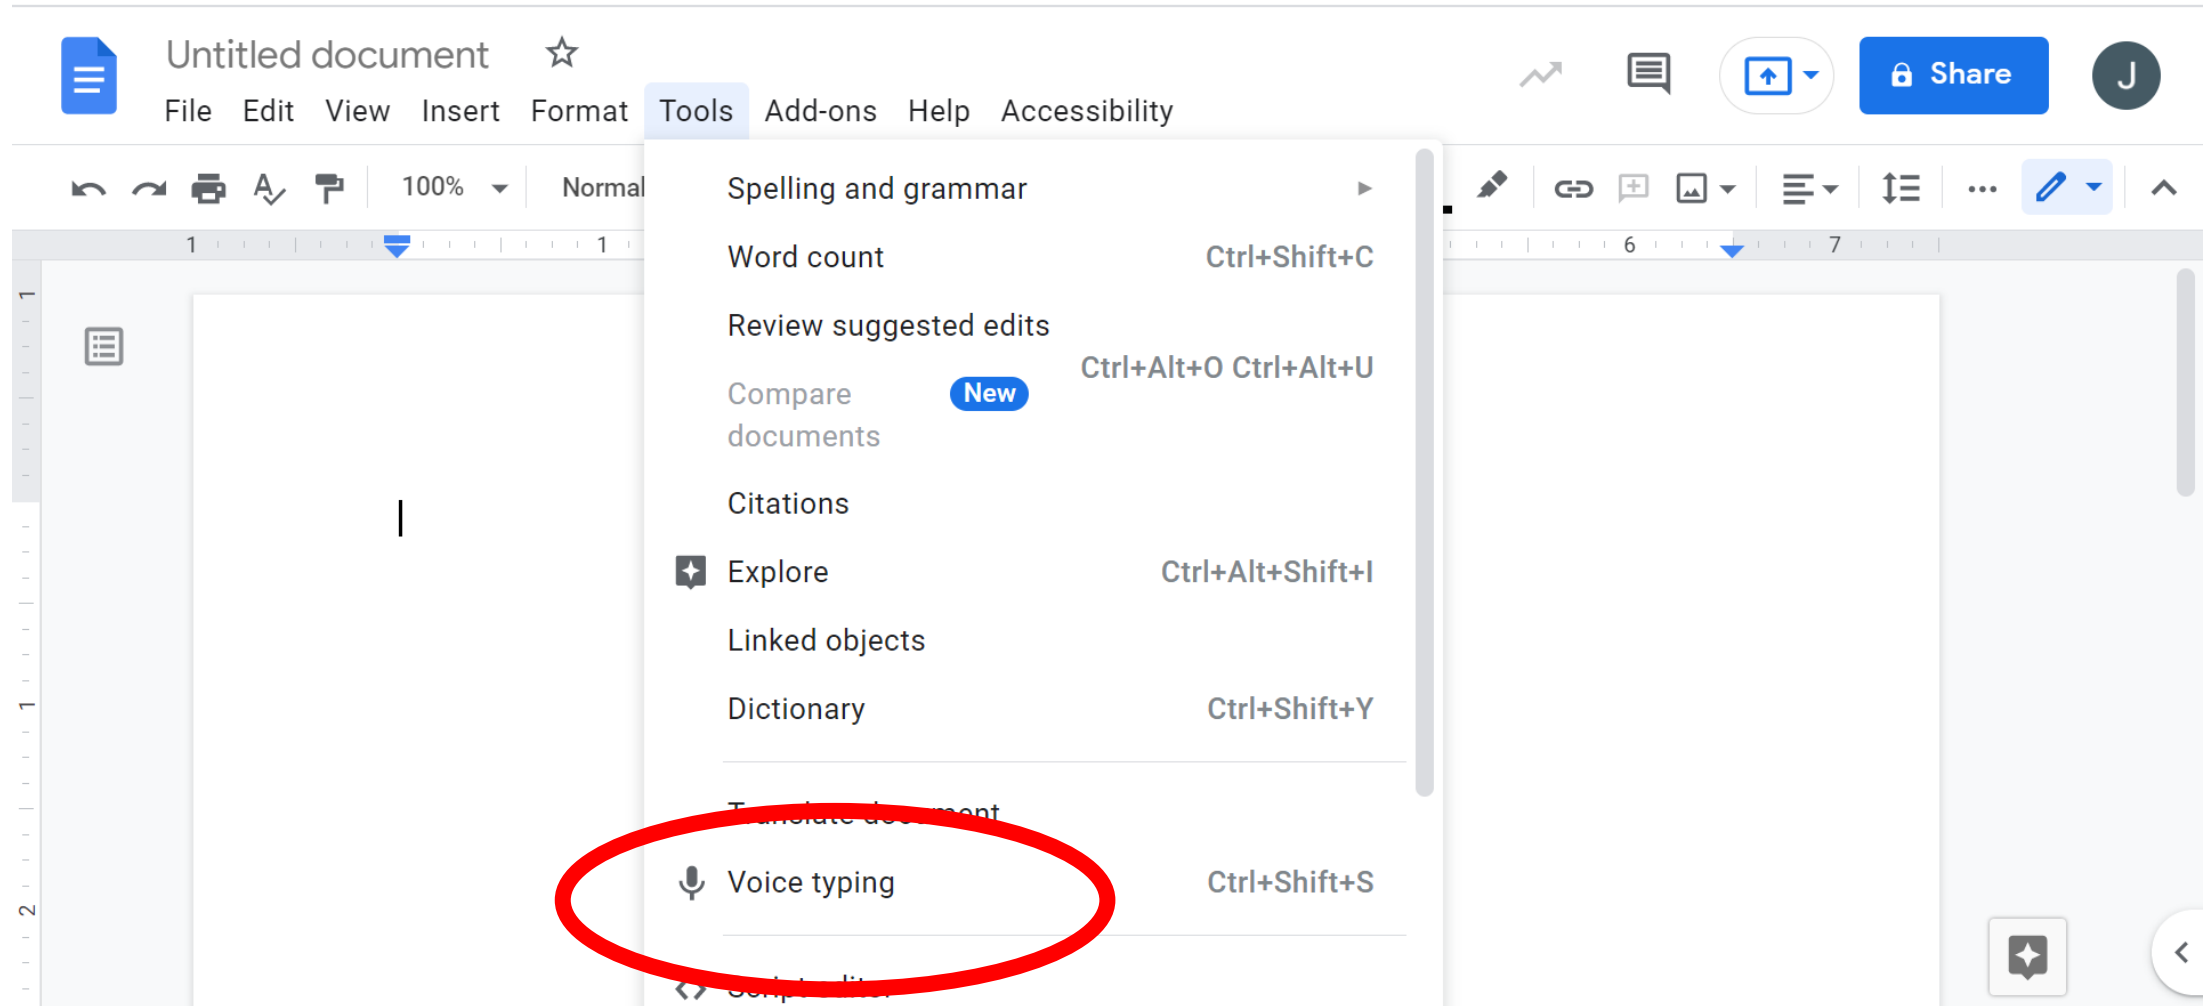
Untitled document

File Edit View Insert Format Tools Add-ons Help Accessibility

Share

J

100%

Normal

1 1 6 7

1

1

2

Spelling and grammar

Word count Ctrl+Shift+C

Review suggested edits Ctrl+Alt+O Ctrl+Alt+U

Compare documents New

Citations

Explore Ctrl+Alt+Shift+I

Linked objects

Dictionary Ctrl+Shift+Y

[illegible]

Voice typing Ctrl+Shift+S

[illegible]